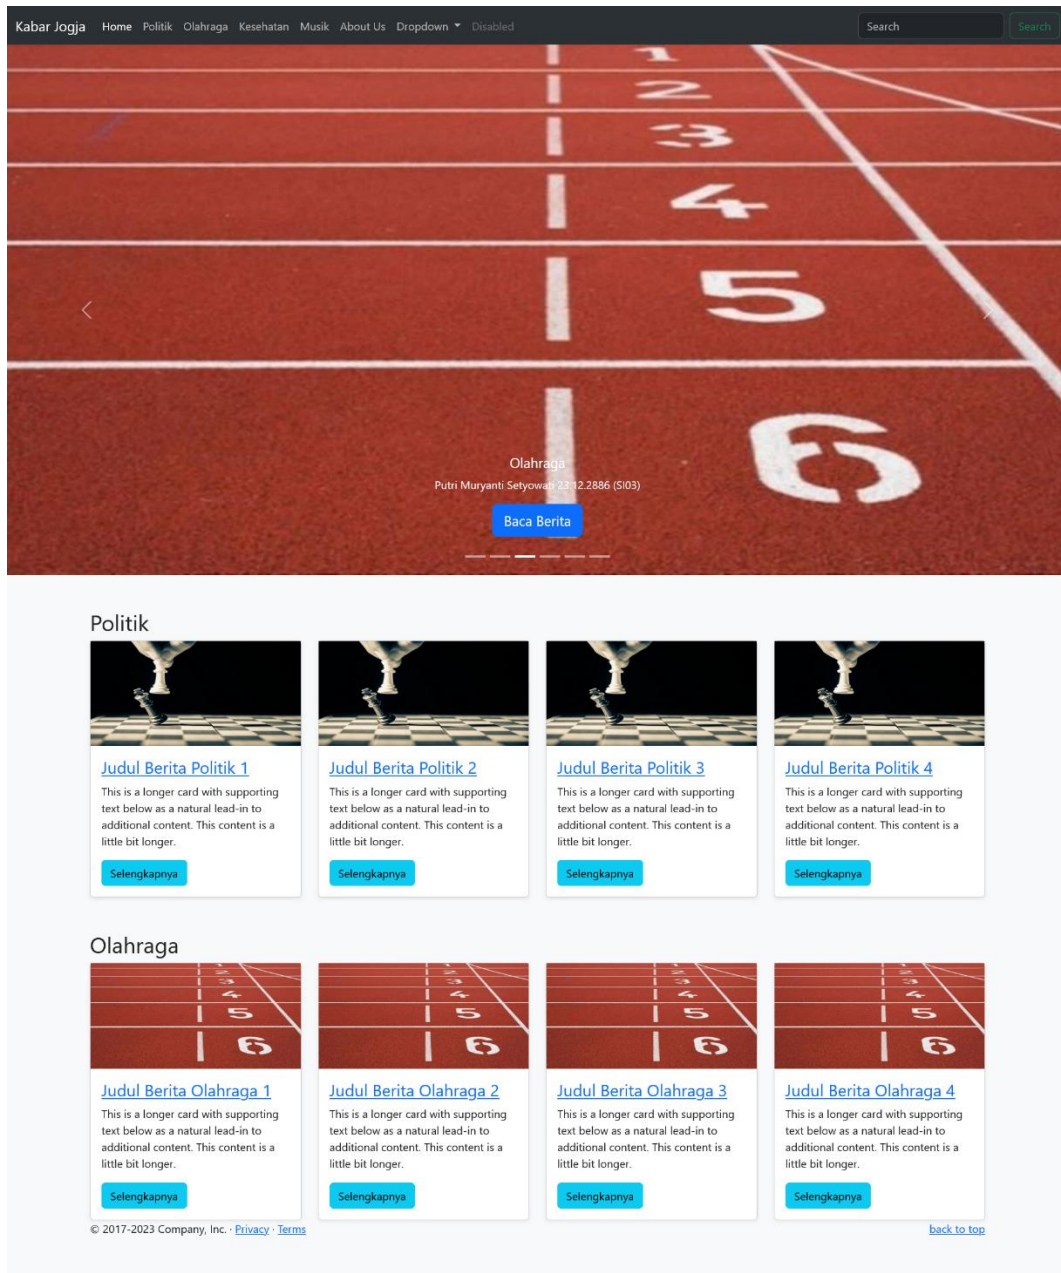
Kabar Jogja Home Politik Olahraga Kesehatan Musik About Us Dropdown Disabled Search Search

1
2
3
4
5
6

Olahraga
Putri Muryanti Setyowati 23.12.2886 (SI03)
Baca Berita

Politik

Judul Berita Politik 1
This is a longer card with supporting text below as a natural lead-in to additional content. This content is a little bit longer.
Selengkapnya

Judul Berita Politik 2
This is a longer card with supporting text below as a natural lead-in to additional content. This content is a little bit longer.
Selengkapnya

Judul Berita Politik 3
This is a longer card with supporting text below as a natural lead-in to additional content. This content is a little bit longer.
Selengkapnya

Judul Berita Politik 4
This is a longer card with supporting text below as a natural lead-in to additional content. This content is a little bit longer.
Selengkapnya

Olahraga

Judul Berita Olahraga 1
This is a longer card with supporting text below as a natural lead-in to additional content. This content is a little bit longer.
Selengkapnya

Judul Berita Olahraga 2
This is a longer card with supporting text below as a natural lead-in to additional content. This content is a little bit longer.
Selengkapnya

Judul Berita Olahraga 3
This is a longer card with supporting text below as a natural lead-in to additional content. This content is a little bit longer.
Selengkapnya

Judul Berita Olahraga 4
This is a longer card with supporting text below as a natural lead-in to additional content. This content is a little bit longer.
Selengkapnya

© 2017-2023 Company, Inc. · Privacy · Terms
back to top